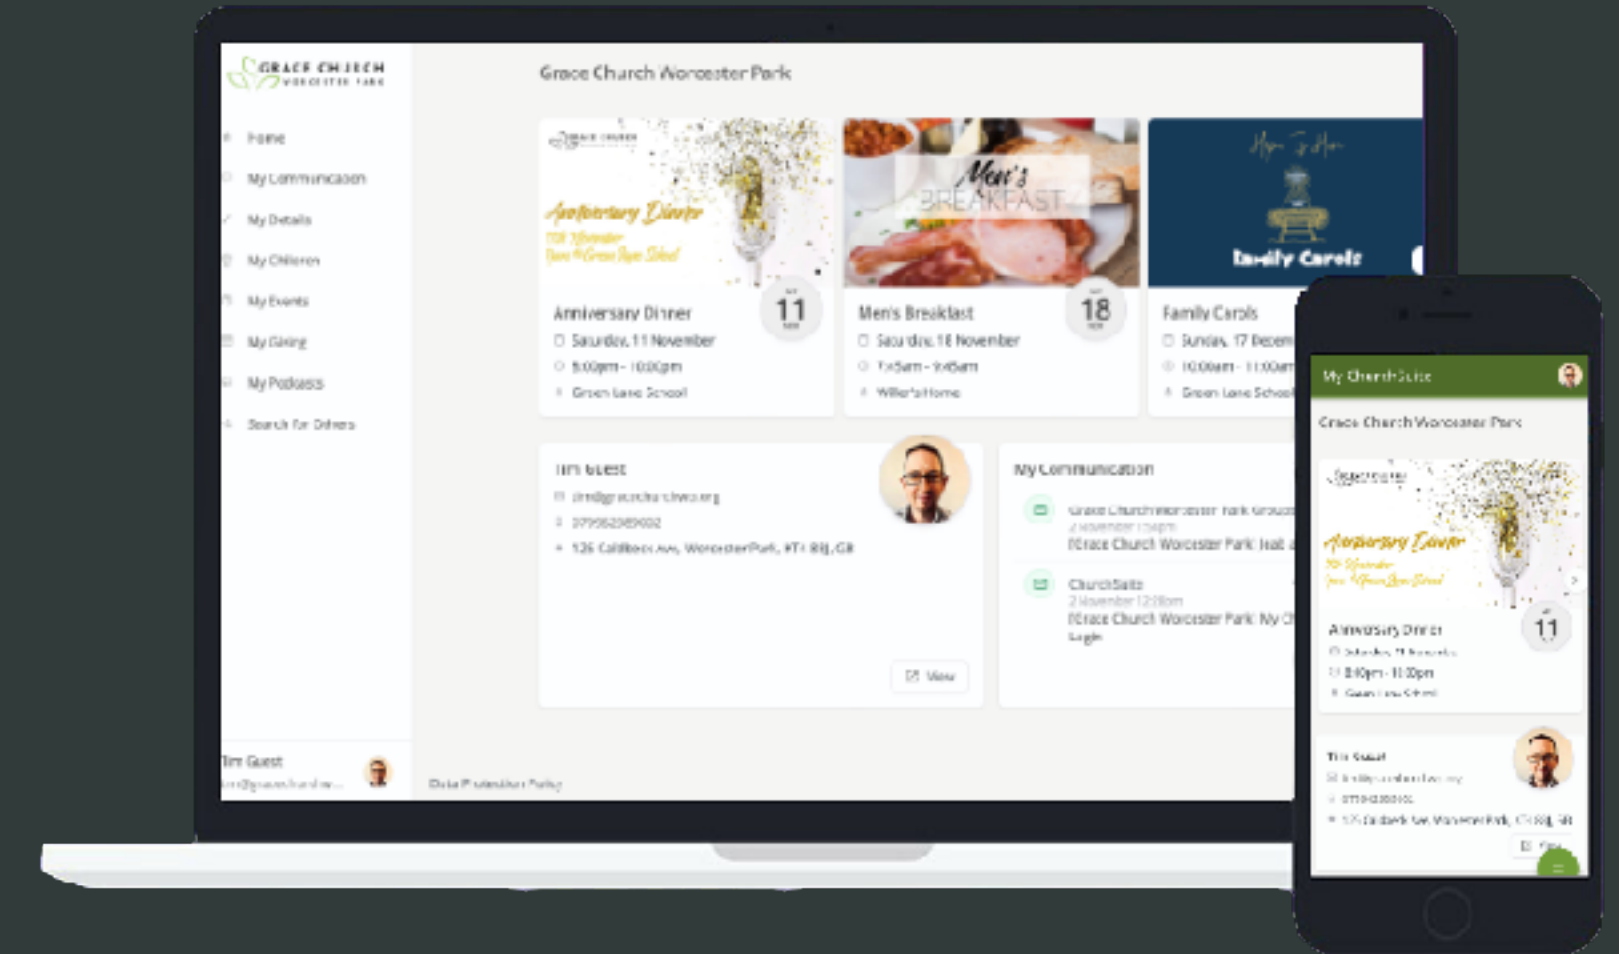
GRACE CHURCH
WORCESTER PARK

Home
My Communication
My Details
My Children
My Events
My Giving
My Podcasts
Search for Others

Tim Guest
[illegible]

Data Protection Policy

Grace Church Worcester Park

Anniversary Dinner
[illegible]

Anniversary Dinner
11
Saturday, 11 November
6:00pm - 10:00pm
Green Lane School

Men's BREAKFAST

Men's Breakfast
18
Saturday, 18 November
7:45am - 9:45am
Willer's Home

Family Carols

Family Carols
Sunday, 17 Decem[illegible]
10:00am - 11:00am
Green Lane School

Tim Guest
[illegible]
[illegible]
126 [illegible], Worcester Park, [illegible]
View

My Communication
Grace Church Worcester Park Group
2 November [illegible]
[Grace Church Worcester Park] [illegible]
ChurchSuite
2 November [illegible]
[Grace Church Worcester Park] My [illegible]
Login

My ChurchSuite
Grace Church Worcester Park
Anniversary Dinner
Anniversary Dinner
11
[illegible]
8:00pm - 10:00pm
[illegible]
Tim Guest
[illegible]
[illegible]
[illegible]